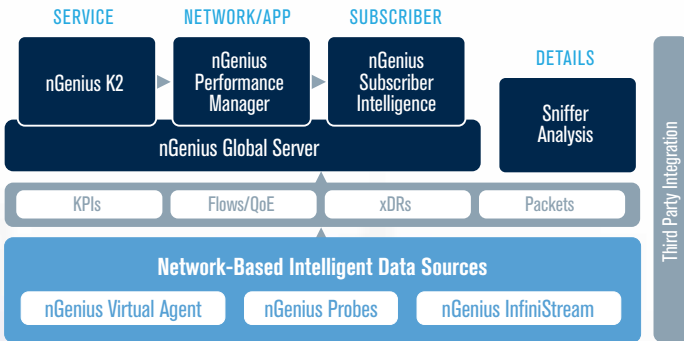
SERVICE

NETWORK/APP

SUBSCRIBER

nGenius K2

nGenius Performance Manager

nGenius Subscriber Intelligence

DETAILS

Sniffer Analysis

nGenius Global Server

Third Party Integration

KPIs

Flows/QoE

xDRs

Packets

Network-Based Intelligent Data Sources

nGenius Virtual Agent

nGenius Probes

nGenius InfiniStream